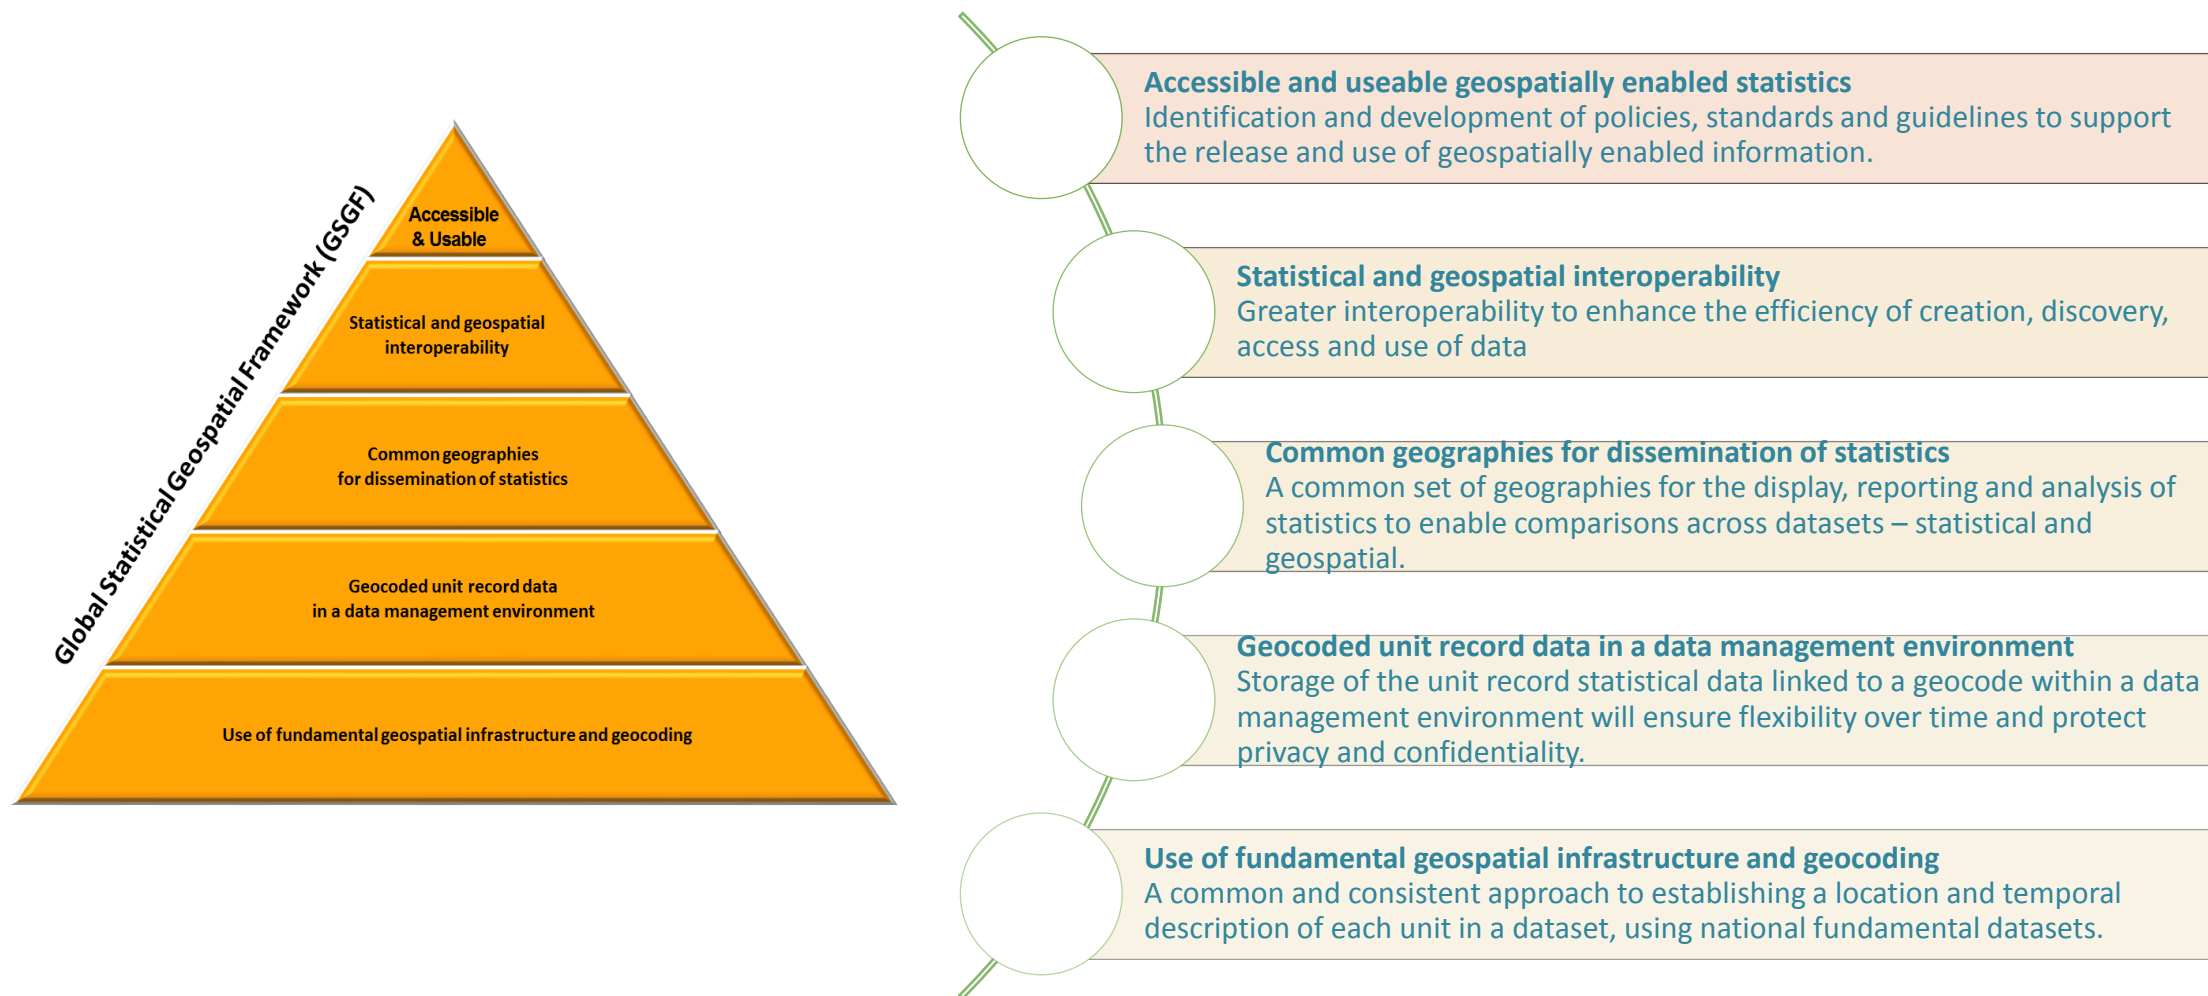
Global Statistical Geospatial Framework (GSGF)

Accessible & Usable

Statistical and geospatial interoperability

Common geographies for dissemination of statistics

Geocoded unit record data in a data management environment

Use of fundamental geospatial infrastructure and geocoding

Accessible and useable geospatially enabled statistics
Identification and development of policies, standards and guidelines to support the release and use of geospatially enabled information.

Statistical and geospatial interoperability
Greater interoperability to enhance the efficiency of creation, discovery, access and use of data

Common geographies for dissemination of statistics
A common set of geographies for the display, reporting and analysis of statistics to enable comparisons across datasets – statistical and geospatial.

Geocoded unit record data in a data management environment
Storage of the unit record statistical data linked to a geocode within a data management environment will ensure flexibility over time and protect privacy and confidentiality.

Use of fundamental geospatial infrastructure and geocoding
A common and consistent approach to establishing a location and temporal description of each unit in a dataset, using national fundamental datasets.